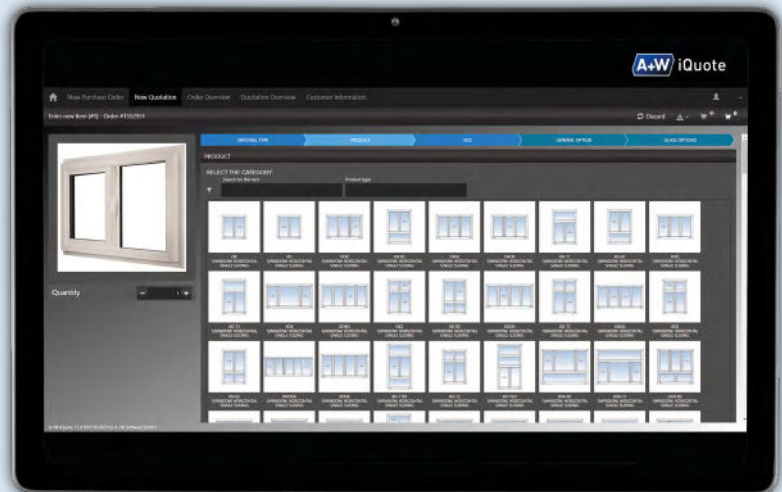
A+W iQuote

New Purchase Order New Quotation Order Overview Quotation Overview Customer Information

Enter new Item (#1) - Order #155/2013

Discard

MATERIAL TYPE PRODUCT SIZE GENERAL OPTION GLASS OPTIONS

PRODUCT

SELECT THE CATEGORY

Search for the item

Product type

Quantity

1

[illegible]